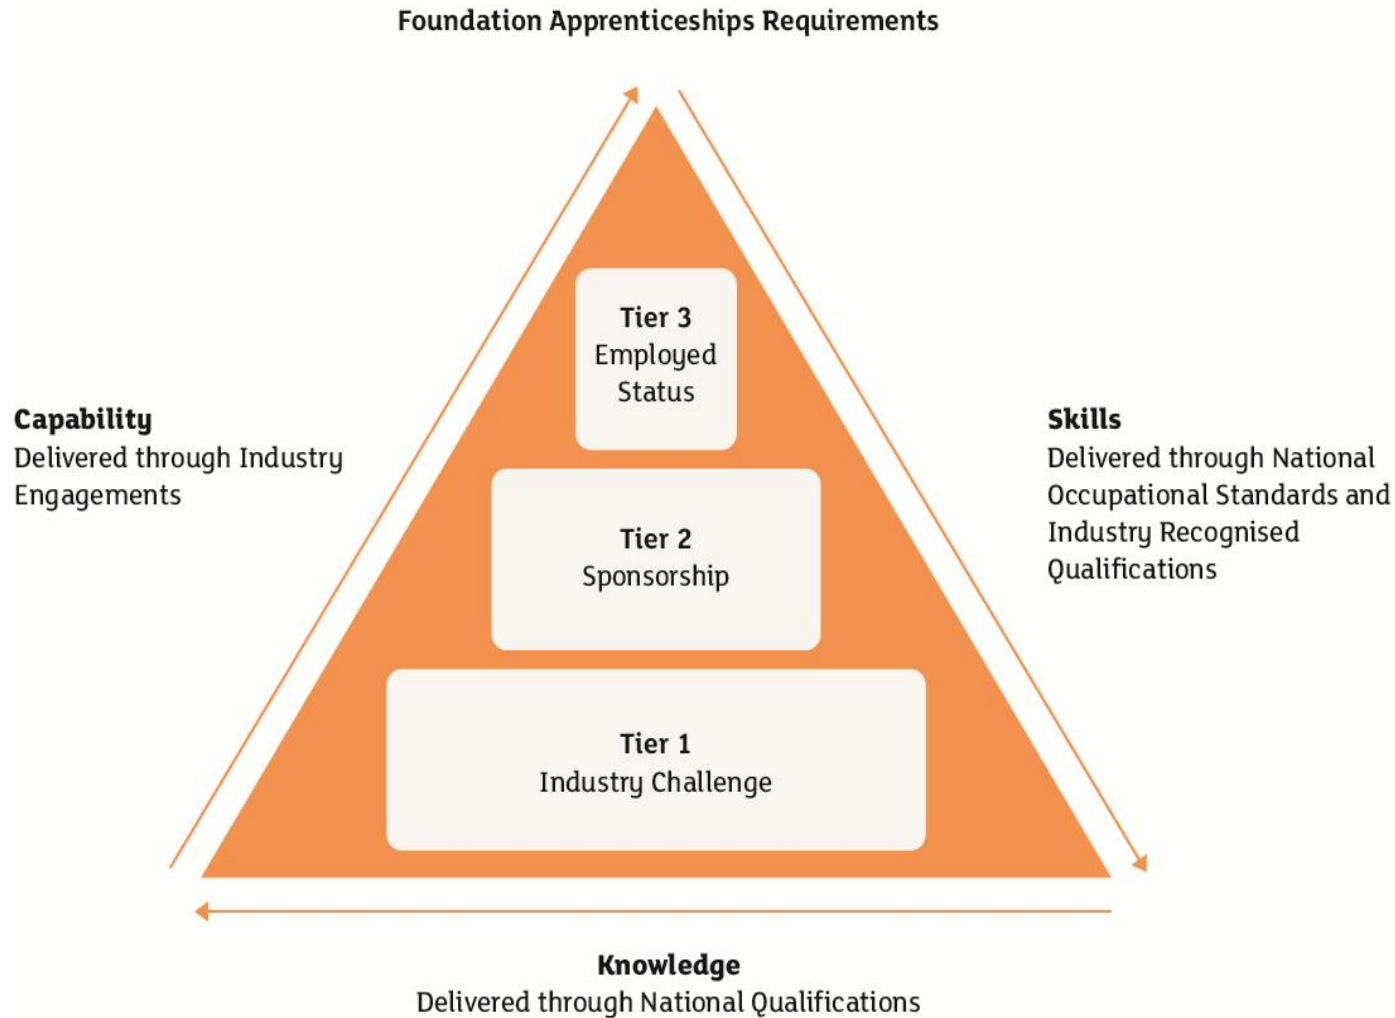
Foundation Apprenticeships Requirements

Capability
Delivered through Industry Engagements

Tier 3
Employed Status

Tier 2
Sponsorship

Tier 1
Industry Challenge

Skills
Delivered through National Occupational Standards and Industry Recognised Qualifications

Knowledge
Delivered through National Qualifications